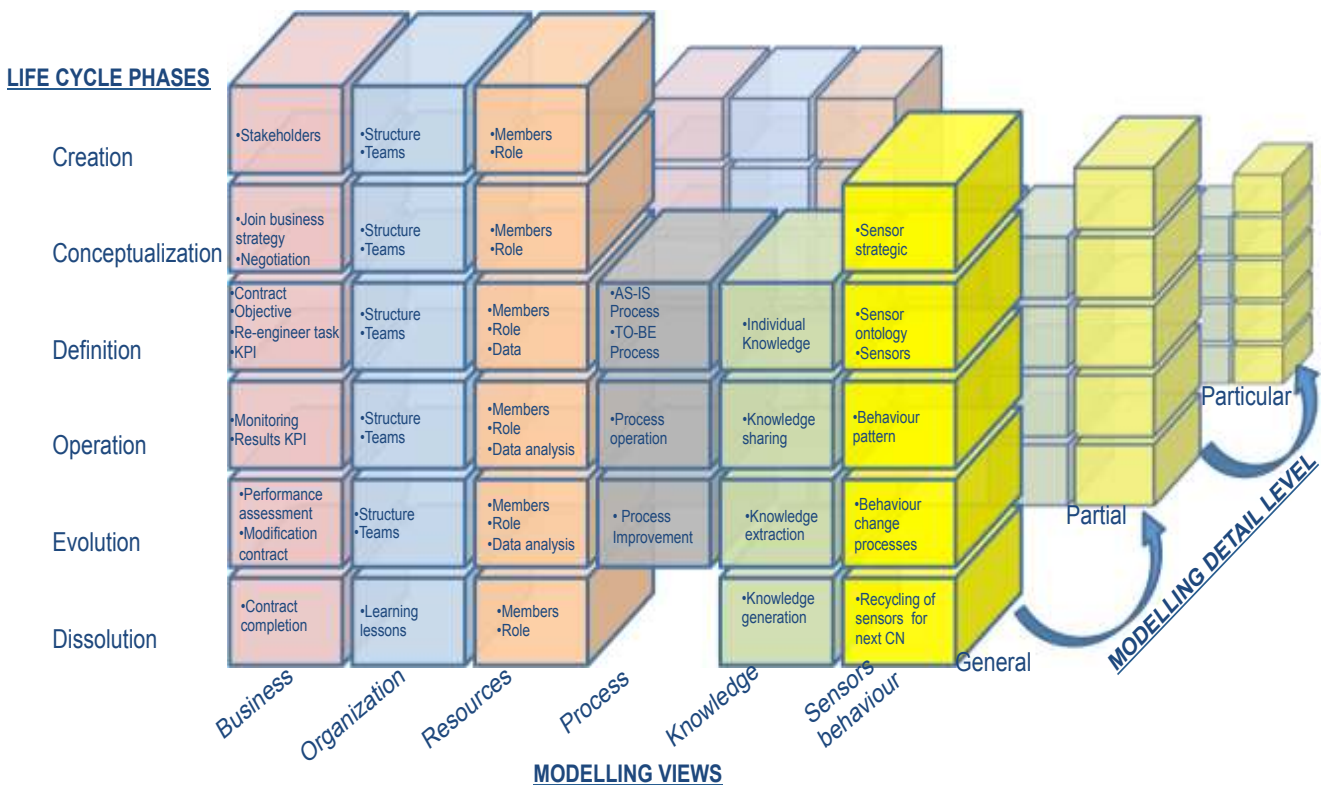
LIFE CYCLE PHASES

Creation

Conceptualization

Definition

Operation

Evolution

Dissolution

•Stakeholders
•Structure
•Teams
•Members
•Role

•Join business strategy
•Negotiation
•Structure
•Teams
•Members
•Role
•Sensor strategic

•Contract
•Objective
•Re-engineer task
•KPI
•Structure
•Teams
•Members
•Role
•Data
•AS-IS Process
•TO-BE Process
•Individual Knowledge
•Sensor ontology
•Sensors

•Monitoring
•Results KPI
•Structure
•Teams
•Members
•Role
•Data analysis
•Process operation
•Knowledge sharing
•Behaviour pattern

•Performance assessment
•Modification contract
•Structure
•Teams
•Members
•Role
•Data analysis
• Process Improvement
•Knowledge extraction
•Behaviour change processes

•Contract completion
•Learning lessons
•Members
•Role
•Knowledge generation
•Recycling of sensors for next CN

General

Partial

Particular

MODELLING DETAIL LEVEL

Business

Organization

Resources

Process

Knowledge

Sensors behaviour

MODELLING VIEWS